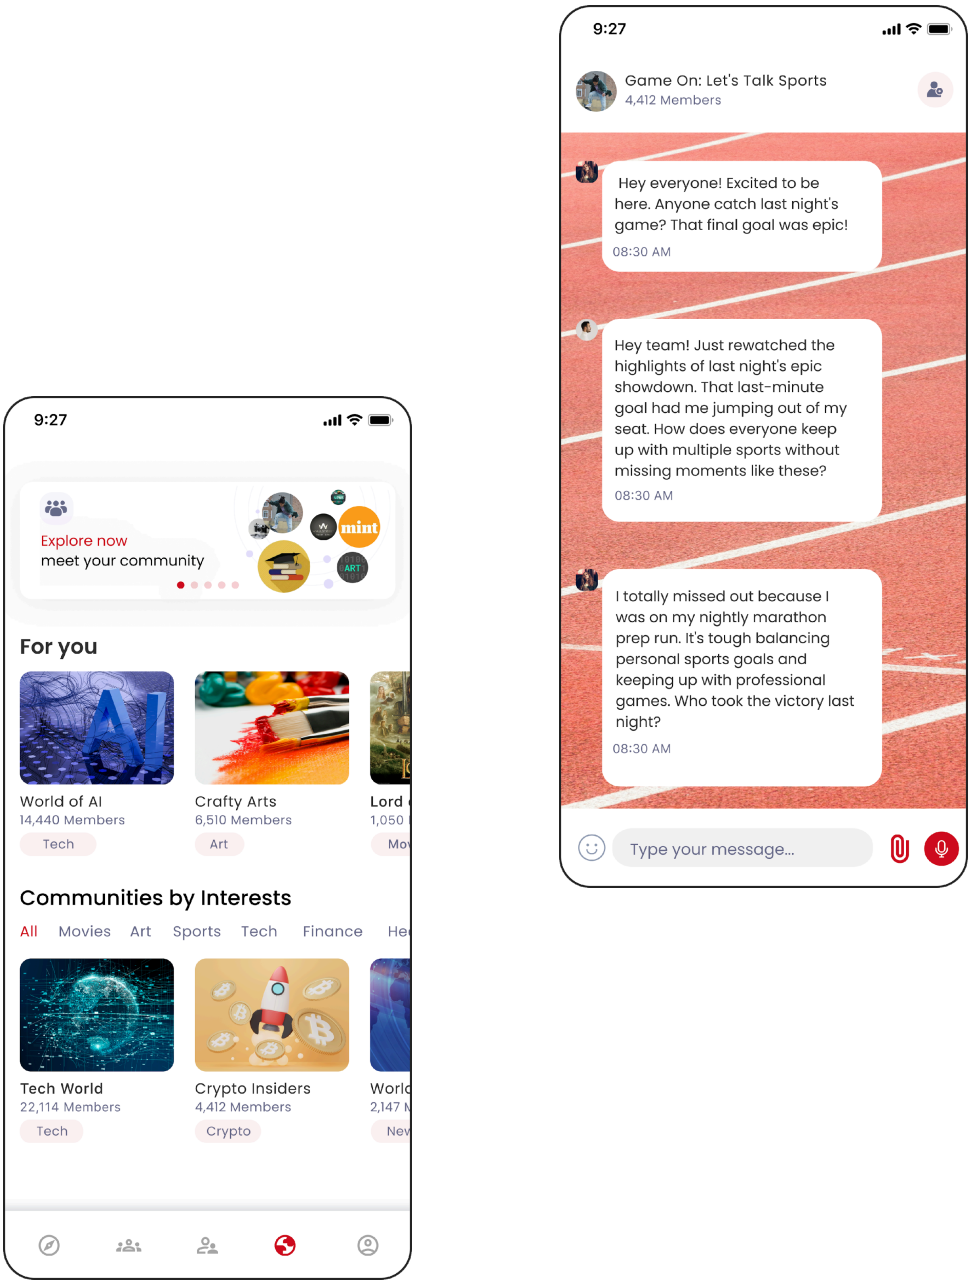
9:27

Explore now
meet your community

mint

ART

For you

World of AI
14,440 Members
Tech

Crafty Arts
6,510 Members
Art

Lord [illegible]
1,050 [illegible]
Mov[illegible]

Communities by Interests

All Movies Art Sports Tech Finance He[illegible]

Tech World
22,114 Members
Tech

Crypto Insiders
4,412 Members
Crypto

Worl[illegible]
2,147 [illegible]
Nev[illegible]

9:27

Game On: Let's Talk Sports
4,412 Members

Hey everyone! Excited to be here. Anyone catch last night's game? That final goal was epic!
08:30 AM

Hey team! Just rewatched the highlights of last night's epic showdown. That last-minute goal had me jumping out of my seat. How does everyone keep up with multiple sports without missing moments like these?
08:30 AM

I totally missed out because I was on my nightly marathon prep run. It's tough balancing personal sports goals and keeping up with professional games. Who took the victory last night?
08:30 AM

Type your message...